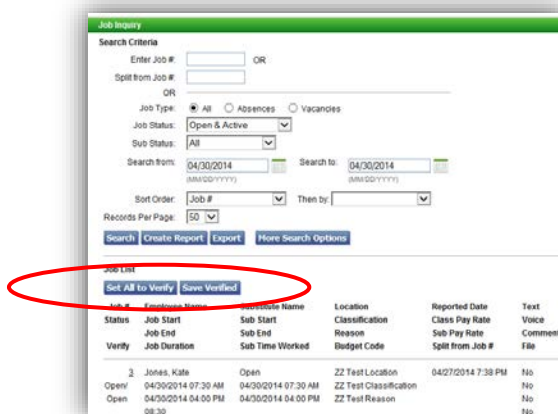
Job Inquiry

Search Criteria

Enter Job #: OR

Split from Job #:

OR

Job Type: All Absences Vacancies

Job Status: Open & Active

Sub Status: All

Search from: 04/30/2014 (MM/DD/YYYY) Search to: 04/30/2014 (MM/DD/YYYY)

Sort Order: Job # Then by:

Records Per Page: 50

Search Create Report Export More Search Options

Job List

Set All to Verify Save Verified

| Job # Status Verify | Employee Name Job Start Job End Job Duration | Substitute Name Sub Start Sub End Sub Time Worked | Location Classification Reason Budget Code | Reported Date Class Pay Rate Sub Pay Rate Split from Job # | Text Voice Comment File |
|---|---|---|---|---|---|
| 3 Open/ Open | Jones, Kate 04/30/2014 07:30 AM 04/30/2014 04:00 PM 08:30 | Open 04/30/2014 07:30 AM 04/30/2014 04:00 PM | ZZ Test Location ZZ Test Classification ZZ Test Reason | 04/27/2014 7:38 PM | No No No No |